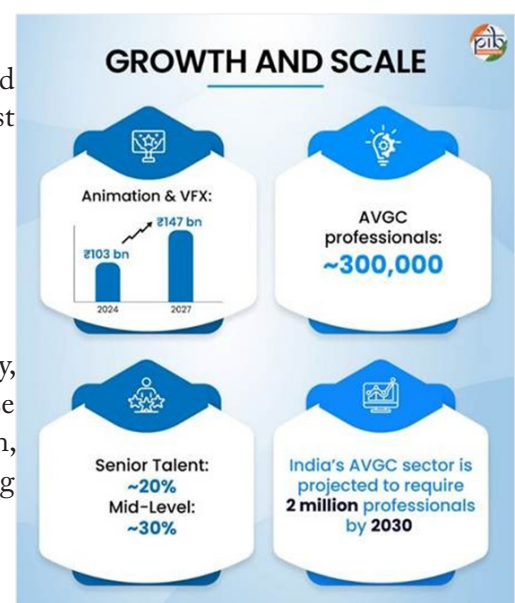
d
st

y,
e
n,
g

pib

GROWTH AND SCALE

Animation & VFX:

₹147 bn

₹103 bn

2024

2027

AVGC professionals:
~300,000

Senior Talent:
~20%
Mid-Level:
~30%

India's AVGC sector is projected to require **2 million** professionals by **2030**